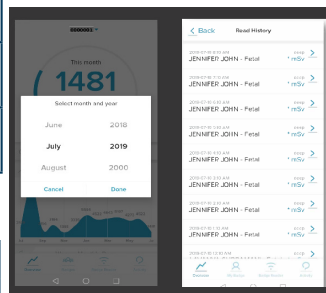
This month
1481
Select month and year
June 2018
July 2019
August 2000
Cancel Done

< Back Read History
JENNIFER JOHN - Fetal
JENNIFER JOHN - Fetal
JENNIFER JOHN - Fetal
JENNIFER JOHN - Fetal
JENNIFER JOHN - Fetal
JENNIFER JOHN - Fetal
JENNIFER JOHN - Fetal
JENNIFER JOHN - Fetal
JENNIFER JOHN - Fetal
JENNIFER JOHN - Fetal